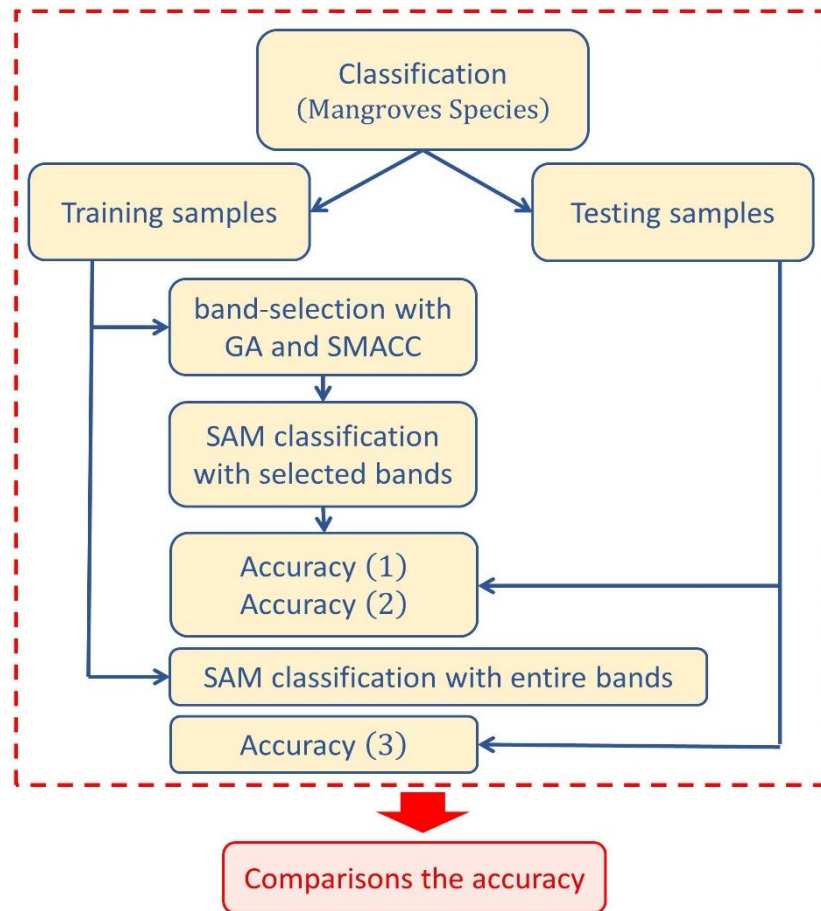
Classification
(Mangroves Species)

Training samples

Testing samples

band-selection with GA and SMACC

SAM classification with selected bands

Accuracy (1)
Accuracy (2)

SAM classification with entire bands

Accuracy (3)

Comparisons the accuracy